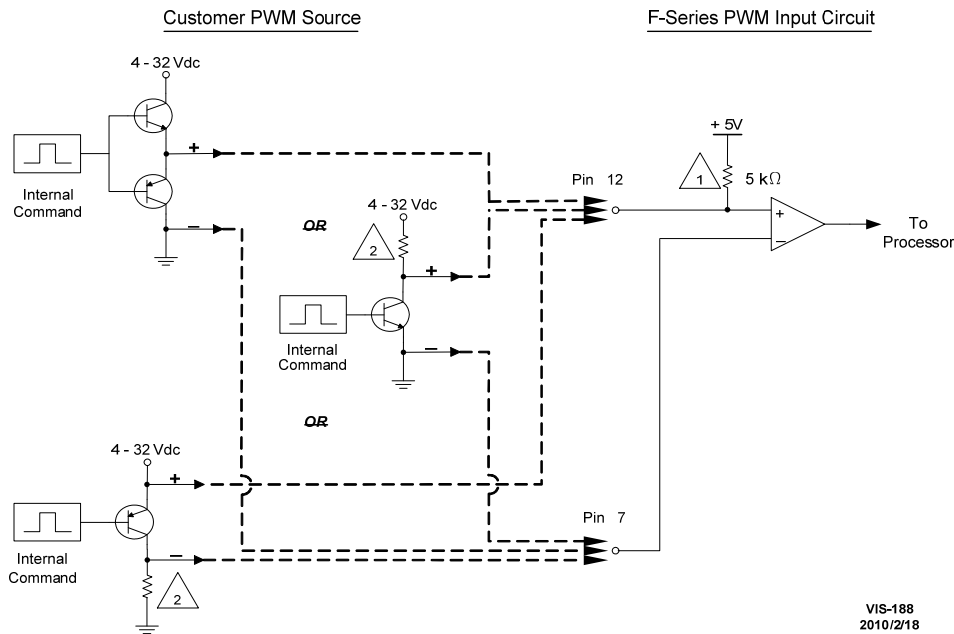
Customer PWM Source

F-Series PWM Input Circuit

4 - 32 Vdc

+

Internal Command

−

OR

4 - 32 Vdc

2

+

Internal Command

−

OR

4 - 32 Vdc

+

Internal Command

−

2

+ 5V

1

5 kΩ

Pin 12

+

−

To Processor

Pin 7

VIS-188
2010/2/18